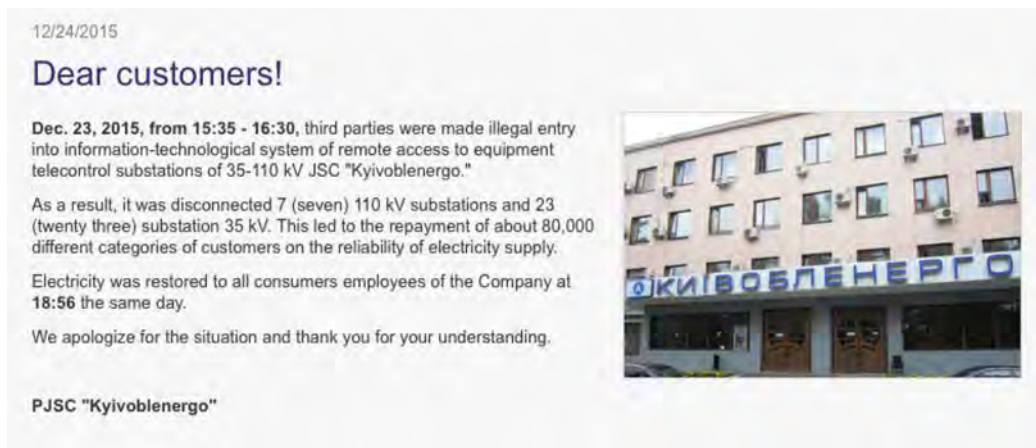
12/24/2015

Dear customers!

**Dec. 23, 2015, from 15:35 - 16:30,** third parties were made illegal entry into information-technological system of remote access to equipment telecontrol substations of 35-110 kV JSC "Kyivoblenergo."

As a result, it was disconnected 7 (seven) 110 kV substations and 23 (twenty three) substation 35 kV. This led to the repayment of about 80,000 different categories of customers on the reliability of electricity supply.

Electricity was restored to all consumers employees of the Company at **18:56** the same day.

We apologize for the situation and thank you for your understanding.

КИЇВОБЛЕНЕРГО

**PJSC "Kyivoblenergo"**